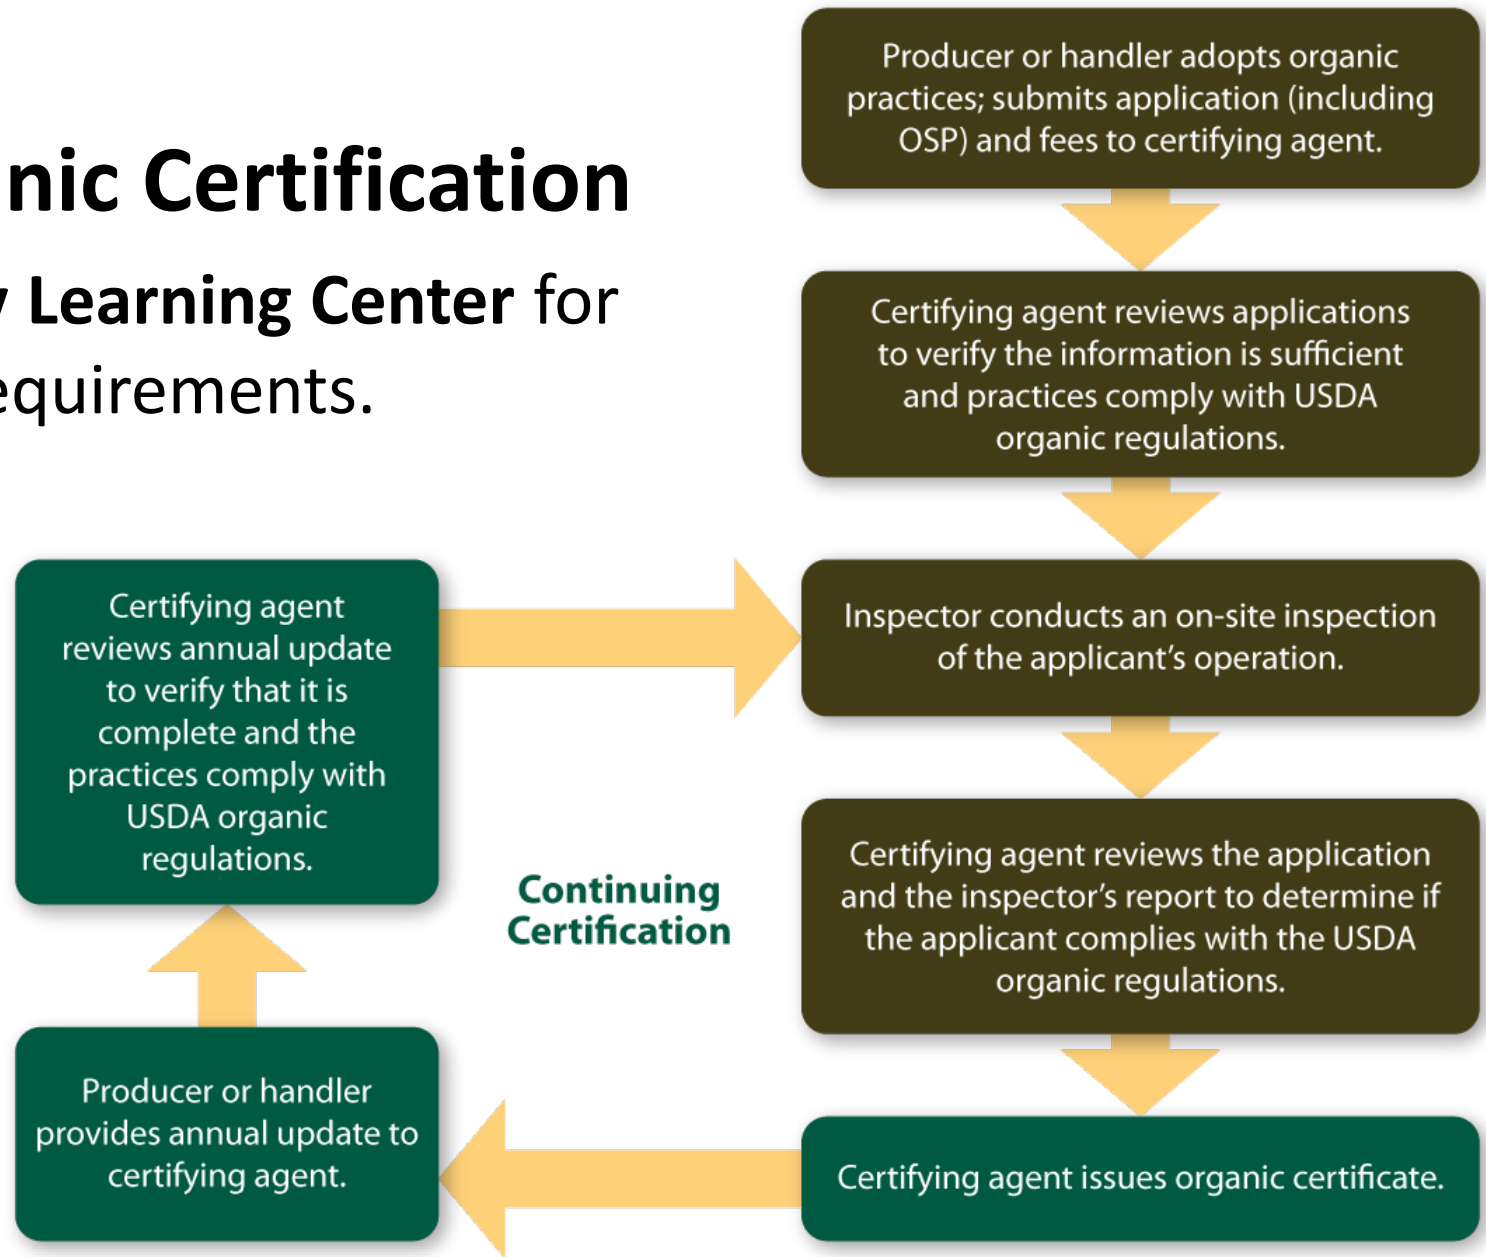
nic Certification

Learning Center for equirements.

Producer or handler adopts organic practices; submits application (including OSP) and fees to certifying agent.

Certifying agent reviews applications to verify the information is sufficient and practices comply with USDA organic regulations.

Inspector conducts an on-site inspection of the applicant's operation.

Certifying agent reviews the application and the inspector's report to determine if the applicant complies with the USDA organic regulations.

Certifying agent issues organic certificate.

Producer or handler provides annual update to certifying agent.

Certifying agent reviews annual update to verify that it is complete and the practices comply with USDA organic regulations.

Continuing Certification